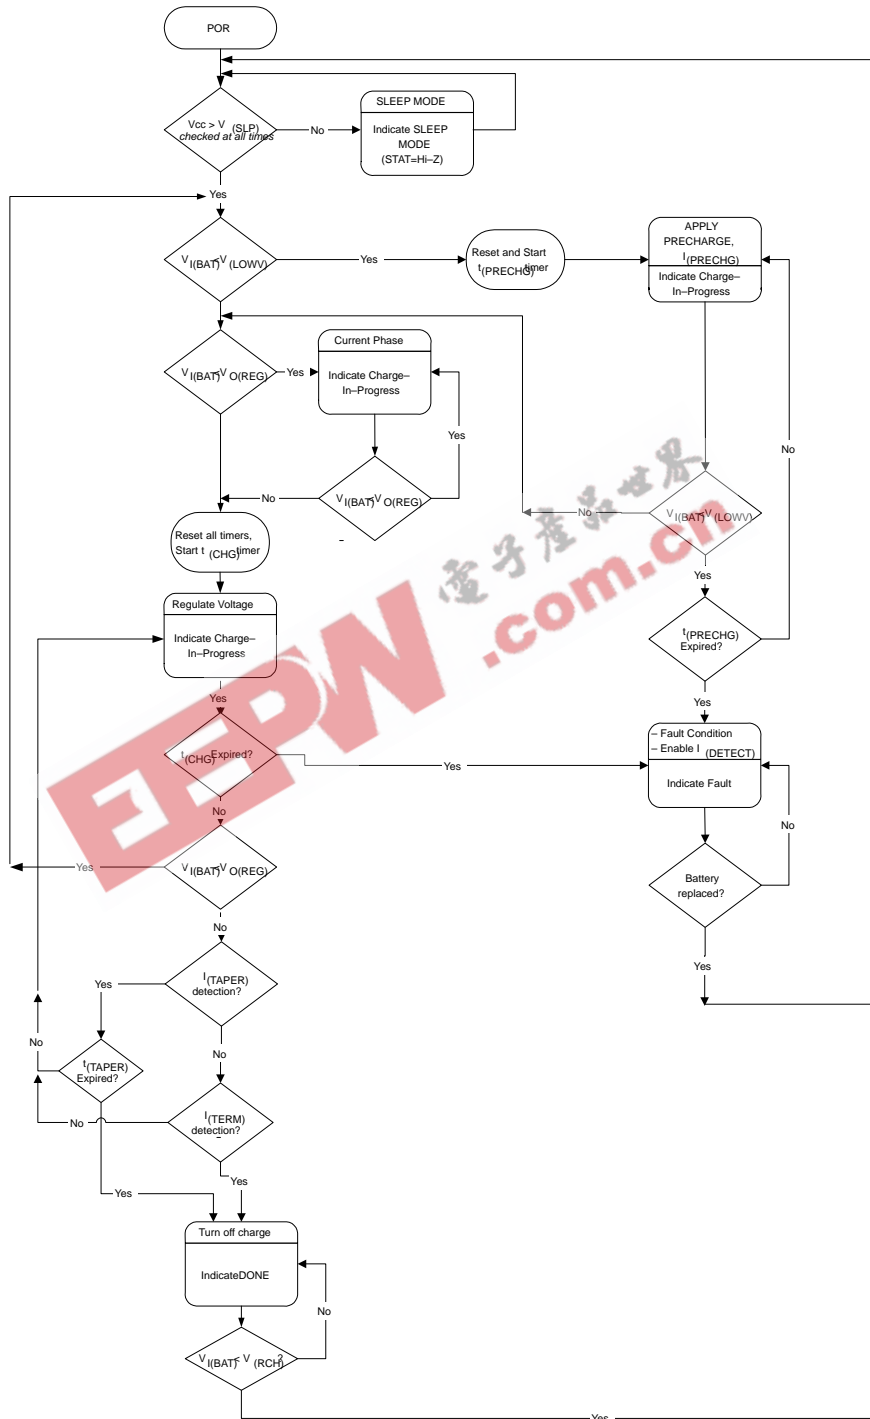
POR

Vcc > V(SLP) checked at all times

No

SLEEP MODE

Indicate SLEEP MODE (STAT=Hi–Z)

Yes

$V_{I(BAT)}<V_{(LOWV)}$

Yes

Reset and Start $t_{(PRECHG)}$ timer

APPLY PRECHARGE, $I_{(PRECHG)}$

Indicate Charge–In–Progress

$V_{I(BAT)}<V_{O(REG)}$

Yes

Current Phase

Indicate Charge–In–Progress

Yes

No

No

$V_{I(BAT)}<V_{O(REG)}$

No

$V_{I(BAT)}<V_{(LOWV)}$

Reset all timers, Start $t_{(CHG)}$ timer

Yes

Regulate Voltage

Indicate Charge–In–Progress

$t_{(PRECHG)}$ Expired?

Yes

Yes

$t_{(CHG)}$ Expired?

Yes

– Fault Condition
– Enable $I_{(DETECT)}$

Indicate Fault

No

No

Yes

$V_{I(BAT)}<V_{O(REG)}$

Battery replaced?

No

Yes

Yes

$I_{(TAPER)}$ detection?

No

No

$t_{(TAPER)}$ Expired?

No

$I_{(TERM)}$ detection?

Yes

Yes

Turn off charge

IndicateDONE

No

$V_{I(BAT)}< V_{(RCH)}$?

Yes

电子产品世界
EEPW .com.cn